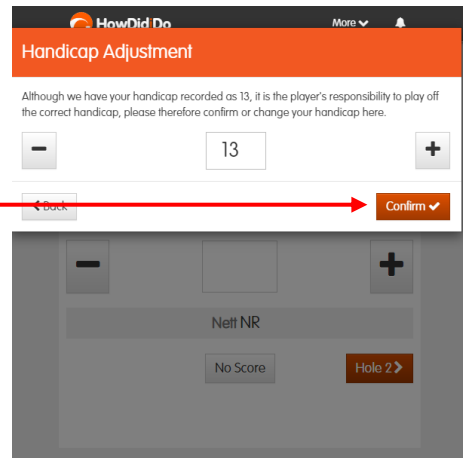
HowDidiDo

More

Handicap Adjustment

Although we have your handicap recorded as 13, it is the player's responsibility to play off the correct handicap, please therefore confirm or change your handicap here.

−

13

+

Back

Confirm ✔

−

+

Nett NR

No Score

Hole 2